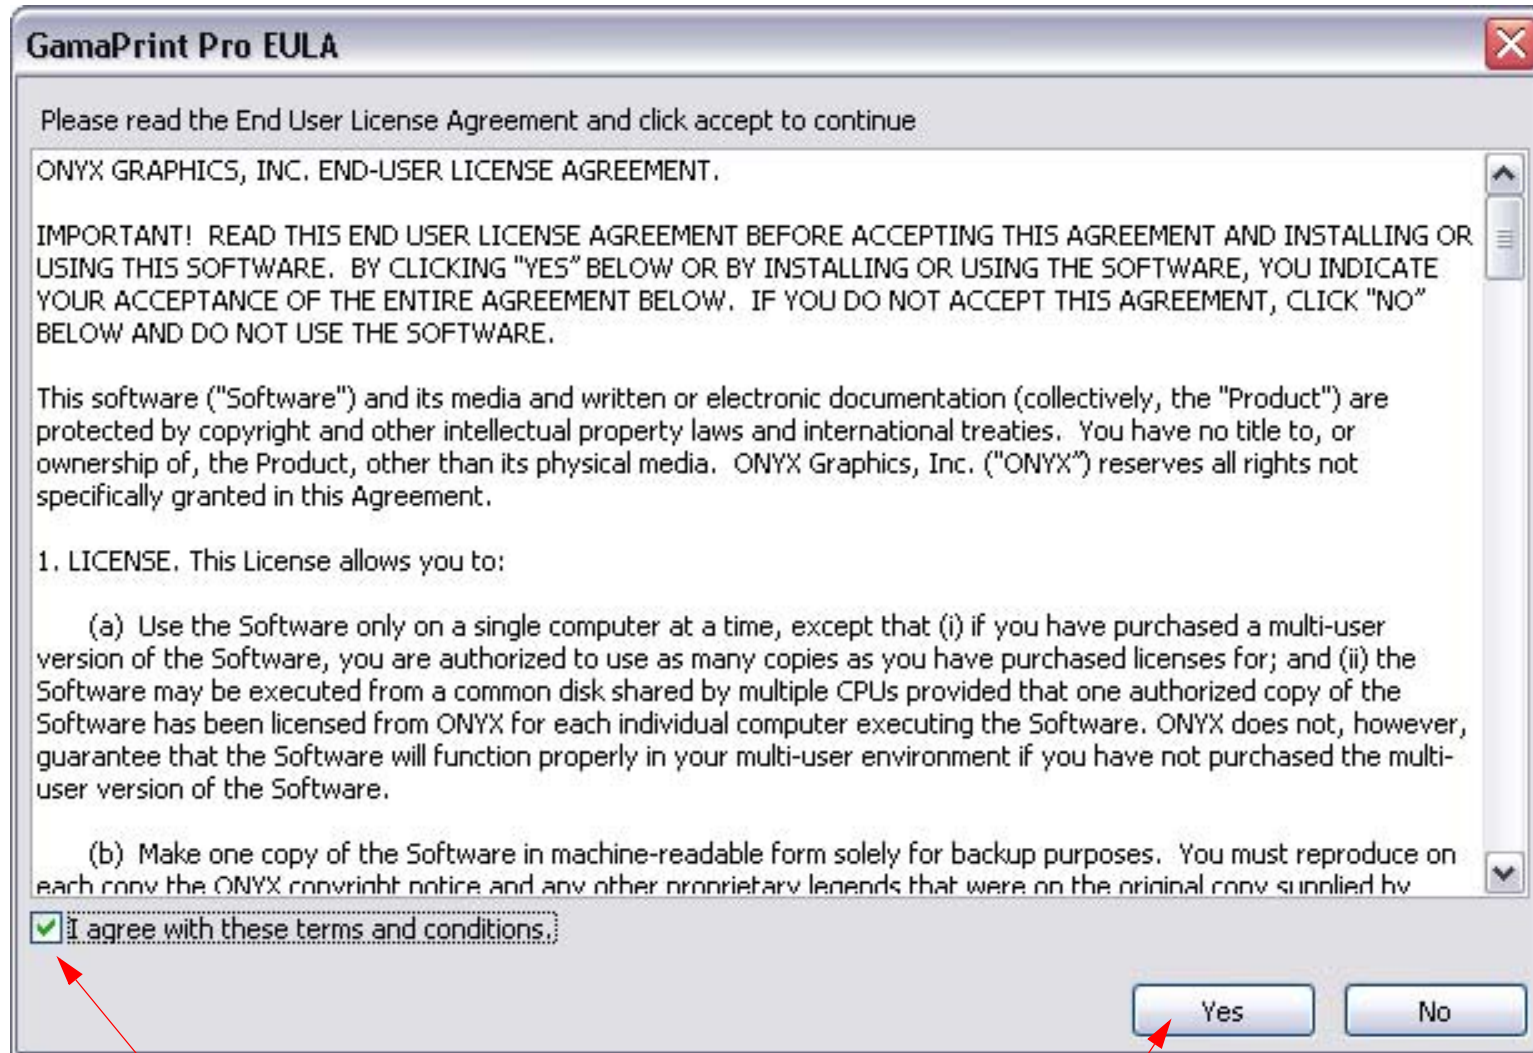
GamaPrint Pro EULA

Please read the End User License Agreement and click accept to continue

ONYX GRAPHICS, INC. END-USER LICENSE AGREEMENT.

IMPORTANT! READ THIS END USER LICENSE AGREEMENT BEFORE ACCEPTING THIS AGREEMENT AND INSTALLING OR USING THIS SOFTWARE. BY CLICKING "YES" BELOW OR BY INSTALLING OR USING THE SOFTWARE, YOU INDICATE YOUR ACCEPTANCE OF THE ENTIRE AGREEMENT BELOW. IF YOU DO NOT ACCEPT THIS AGREEMENT, CLICK "NO" BELOW AND DO NOT USE THE SOFTWARE.

This software ("Software") and its media and written or electronic documentation (collectively, the "Product") are protected by copyright and other intellectual property laws and international treaties. You have no title to, or ownership of, the Product, other than its physical media. ONYX Graphics, Inc. ("ONYX") reserves all rights not specifically granted in this Agreement.

1. LICENSE. This License allows you to:

(a) Use the Software only on a single computer at a time, except that (i) if you have purchased a multi-user version of the Software, you are authorized to use as many copies as you have purchased licenses for; and (ii) the Software may be executed from a common disk shared by multiple CPUs provided that one authorized copy of the Software has been licensed from ONYX for each individual computer executing the Software. ONYX does not, however, guarantee that the Software will function properly in your multi-user environment if you have not purchased the multi-user version of the Software.

(b) Make one copy of the Software in machine-readable form solely for backup purposes. You must reproduce on each copy the ONYX copyright notice and any other proprietary legends that were on the original copy supplied by

I agree with these terms and conditions.

Yes

No